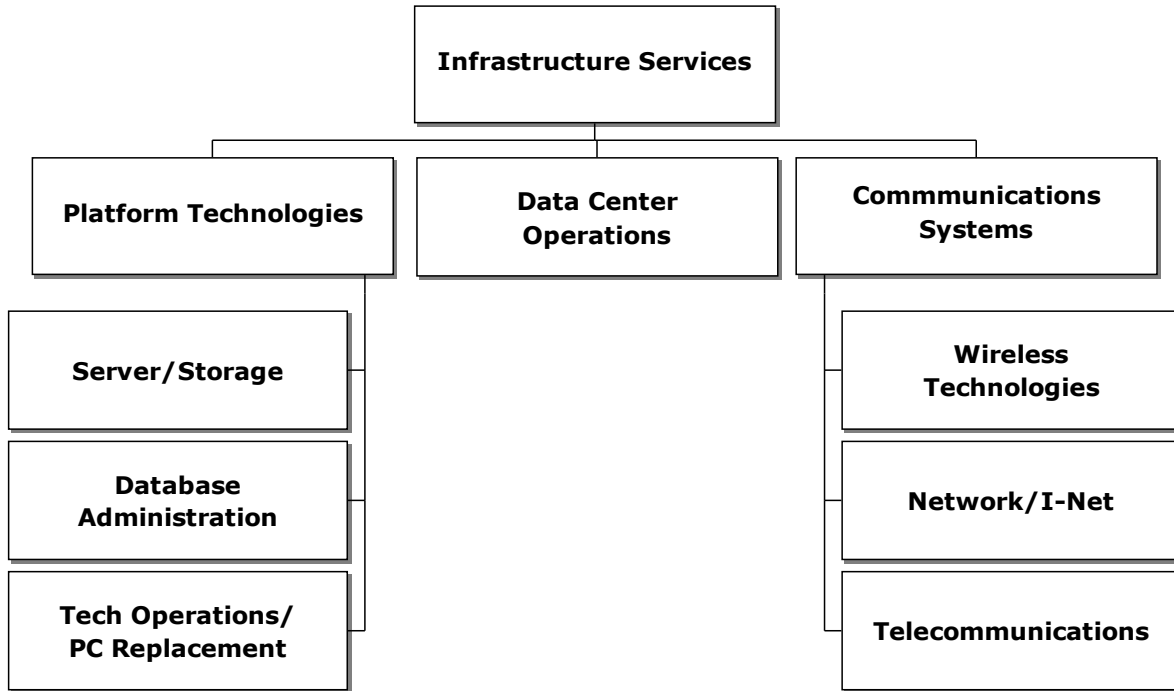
Infrastructure Services

Platform Technologies

Data Center Operations

Commmunications Systems

Server/Storage

Database Administration

Tech Operations/ PC Replacement

Wireless Technologies

Network/I-Net

Telecommunications